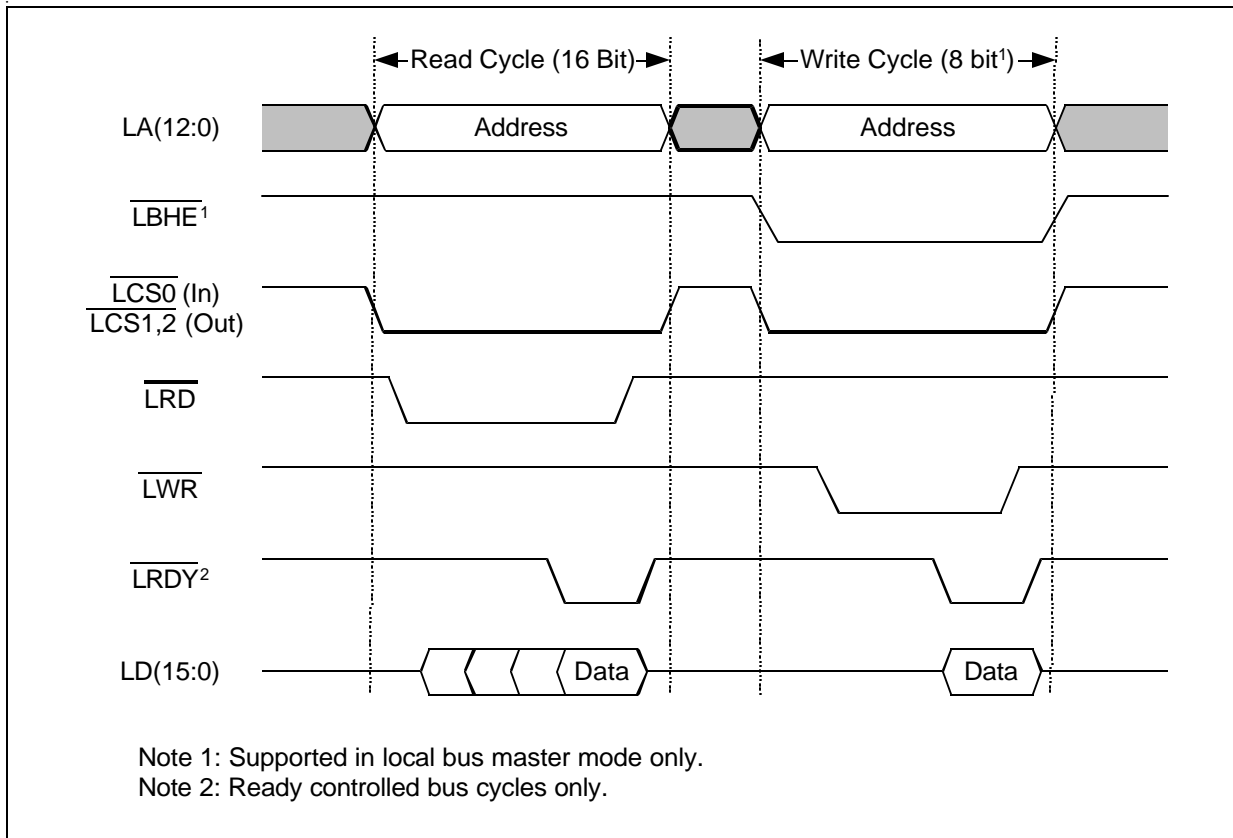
Read Cycle (16 Bit)

Write Cycle (8 bit$^1$)

LA(12:0)

Address

Address

$\overline{\text{LBHE}}^1$

$\overline{\text{LCS0}}$ (In)

$\overline{\text{LCS1,2}}$ (Out)

$\overline{\text{LRD}}$

$\overline{\text{LWR}}$

$\overline{\text{LRDY}}^2$

LD(15:0)

Data

Data

Note 1: Supported in local bus master mode only.

Note 2: Ready controlled bus cycles only.